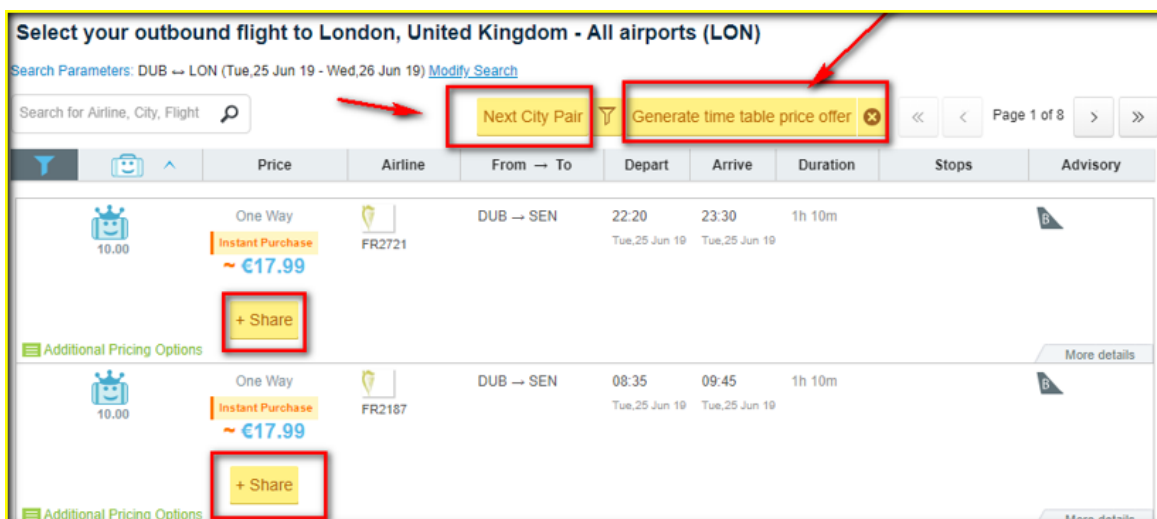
Select your outbound flight to London, United Kingdom - All airports (LON)

Search Parameters: DUB ↔ LON (Tue,25 Jun 19 - Wed,26 Jun 19) Modify Search

Search for Airline, City, Flight

Next City Pair

Generate time table price offer

« ‹ Page 1 of 8 › »

| | Price | Airline | From → To | Depart | Arrive | Duration | Stops | Advisory |
|---|---|---|---|---|---|---|---|---|
| 10.00 | One Way Instant Purchase ~ €17.99 + Share | FR2721 | DUB → SEN | 22:20 Tue,25 Jun 19 | 23:30 Tue,25 Jun 19 | 1h 10m | | |
| 10.00 | One Way Instant Purchase ~ €17.99 + Share | FR2187 | DUB → SEN | 08:35 Tue,25 Jun 19 | 09:45 Tue,25 Jun 19 | 1h 10m | | |

Additional Pricing Options

More details

Additional Pricing Options

More details